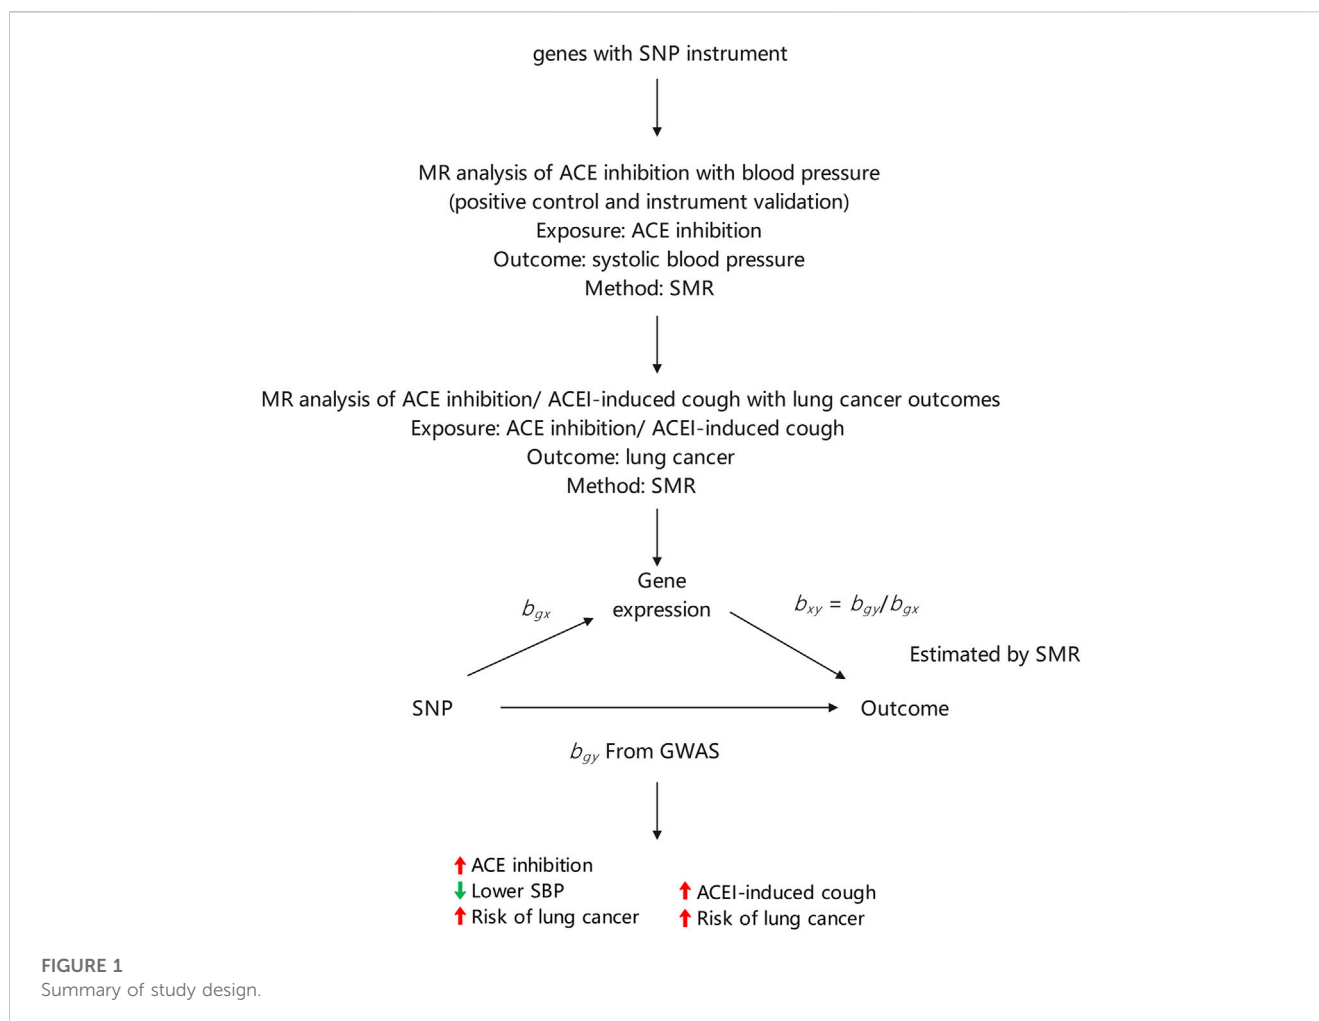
genes with SNP instrument

MR analysis of ACE inhibition with blood pressure
(positive control and instrument validation)
Exposure: ACE inhibition
Outcome: systolic blood pressure
Method: SMR

MR analysis of ACE inhibition/ ACEI-induced cough with lung cancer outcomes
Exposure: ACE inhibition/ ACEI-induced cough
Outcome: lung cancer
Method: SMR

Gene expression

$b_{gx}$

$b_{xy} = b_{gy}/b_{gx}$

Estimated by SMR

SNP

Outcome

$b_{gy}$ From GWAS

↑ ACE inhibition
↓ Lower SBP
↑ Risk of lung cancer

↑ ACEI-induced cough
↑ Risk of lung cancer

FIGURE 1
Summary of study design.